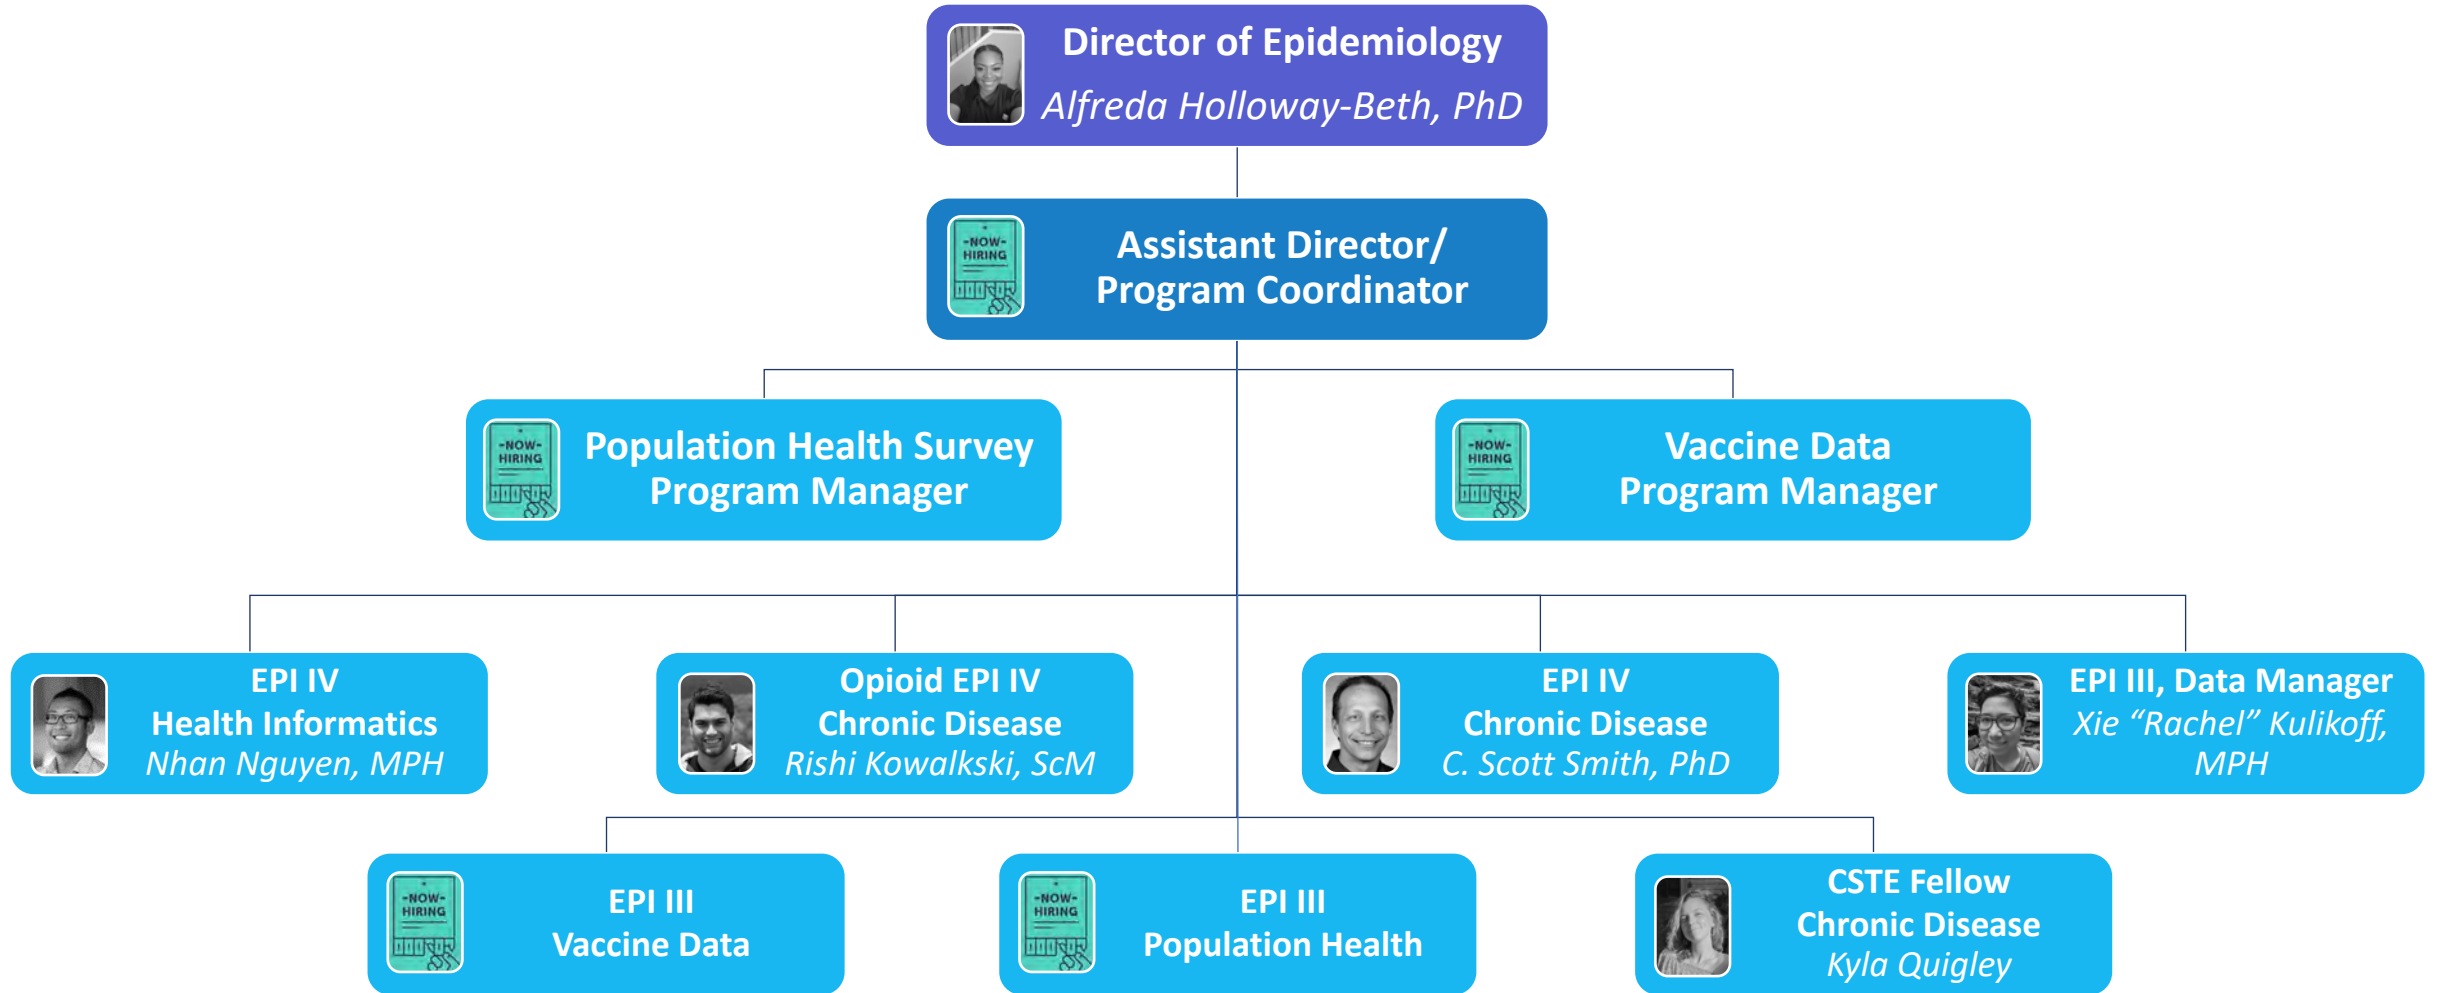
Director of Epidemiology
Alfreda Holloway-Beth, PhD

-NOW-
HIRING

Assistant Director/
Program Coordinator

-NOW-
HIRING

Population Health Survey
Program Manager

-NOW-
HIRING

Vaccine Data
Program Manager

EPI IV
Health Informatics
Nhan Nguyen, MPH

Opioid EPI IV
Chronic Disease
Rishi Kowalkski, ScM

EPI IV
Chronic Disease
C. Scott Smith, PhD

EPI III, Data Manager
Xie "Rachel" Kulikoff, MPH

-NOW-
HIRING

EPI III
Vaccine Data

-NOW-
HIRING

EPI III
Population Health

CSTE Fellow
Chronic Disease
Kyla Quigley